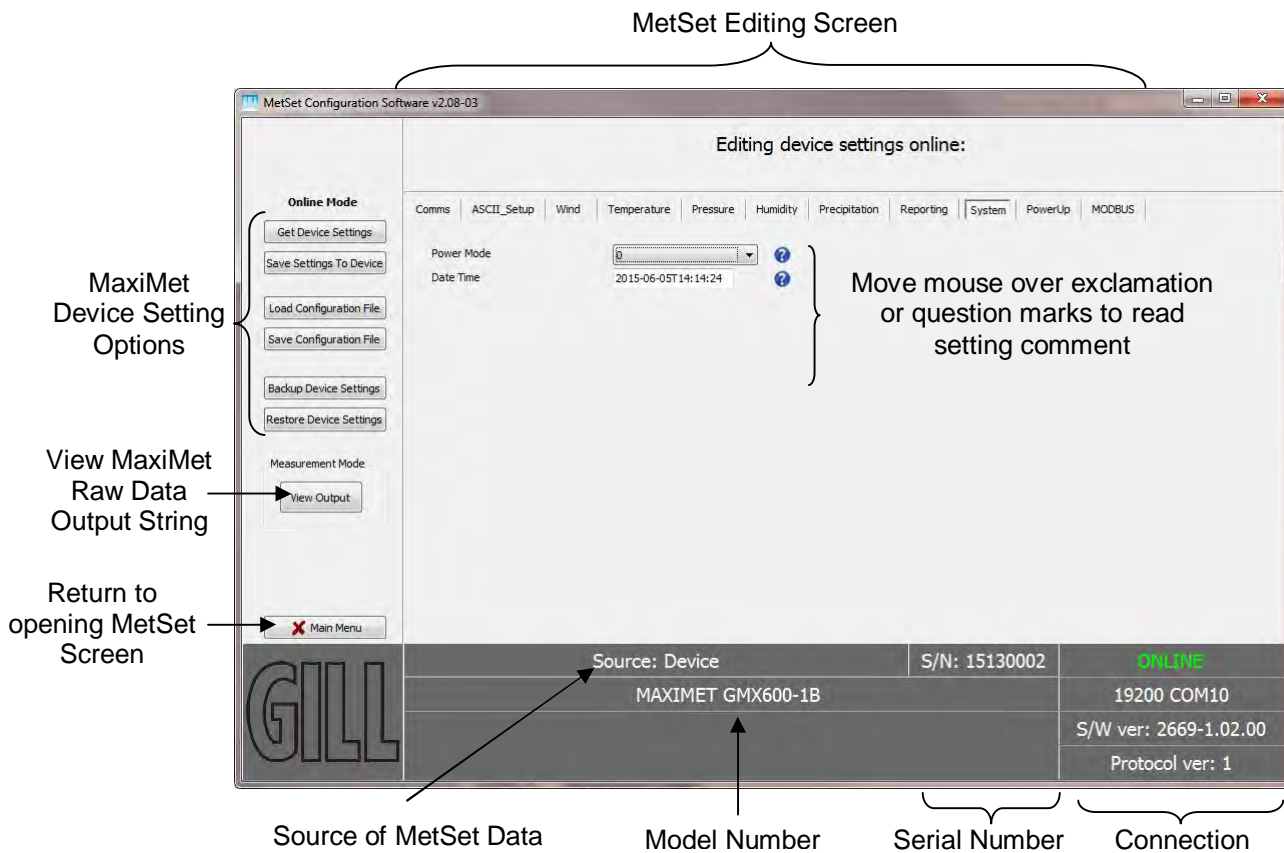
MetSet Editing Screen

MetSet Configuration Software v2.08-03

Editing device settings online:

Online Mode

Get Device Settings

Save Settings To Device

Load Configuration File

Save Configuration File

Backup Device Settings

Restore Device Settings

Measurement Mode

View Output

Main Menu

Comms | ASCII_Setup | Wind | Temperature | Pressure | Humidity | Precipitation | Reporting | System | PowerUp | MODBUS

Power Mode 0

Date Time 2015-06-05T14:14:24

Move mouse over exclamation or question marks to read setting comment

MaxiMet Device Setting Options

View MaxiMet Raw Data Output String

Return to opening MetSet Screen

GILL

Source: Device

S/N: 15130002

ONLINE

MAXIMET GMX600-1B

19200 COM10

S/W ver: 2669-1.02.00

Protocol ver: 1

Source of MetSet Data

Model Number

Serial Number

Connection